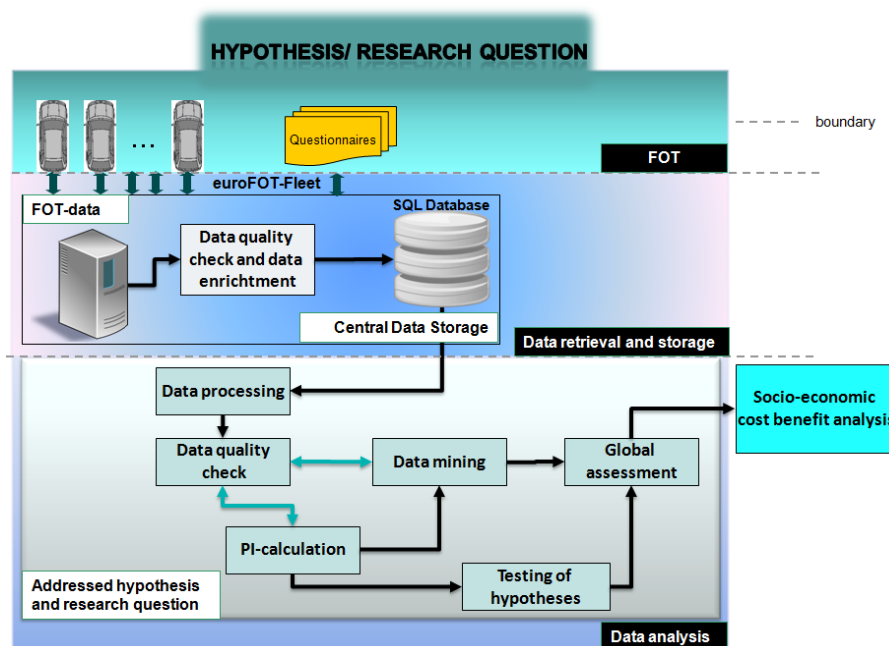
HYPOTHESIS/ RESEARCH QUESTION

...

Questionnaires

boundary

FOT

euroFOT-Fleet

FOT-data

SQL Database

Data quality check and data enrichment

Central Data Storage

Data retrieval and storage

Data processing

Socio-economic cost benefit analysis

Data quality check

Data mining

Global assessment

PI-calculation

Testing of hypotheses

Addressed hypothesis and research question

Data analysis